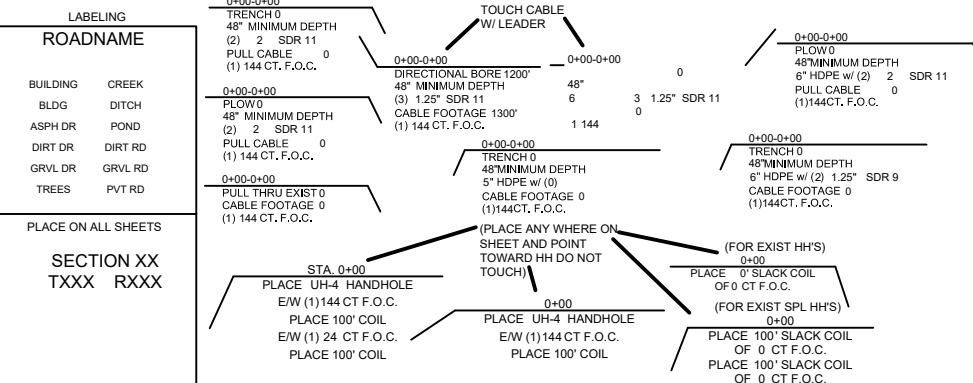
LABELING

ROADNAME

BUILDING CREEK
BLDG DITCH
ASPH DR POND
DIRT DR DIRT RD
GRVL DR GRVL RD
TREES PVT RD

PLACE ON ALL SHEETS

SECTION XX
TXXX RXXX

0+00-0+00
TRENCH 0
48" MINIMUM DEPTH
(2) 2 SDR 11
PULL CABLE 0
(1) 144 CT. F.O.C.

0+00-0+00
PLOW 0
48" MINIMUM DEPTH
(2) 2 SDR 11
PULL CABLE 0
(1) 144 CT. F.O.C.

0+00-0+00
PULL THRU EXIST 0
CABLE FOOTAGE 0
(1) 144 CT. F.O.C.

TOUCH CABLE
W/ LEADER

0+00-0+00
DIRECTIONAL BORE 1200'
48" MINIMUM DEPTH
(3) 1.25" SDR 11
CABLE FOOTAGE 1300'
(1) 144 CT. F.O.C.

0+00-0+00
48"
6 3 1.25" SDR 11
0
1 144

0

0+00-0+00
TRENCH 0
48"MINIMUM DEPTH
5" HDPE w/ (0)
CABLE FOOTAGE 0
(1)144CT. F.O.C.

0+00-0+00
PLOW 0
48"MINIMUM DEPTH
6" HDPE w/ (2) 2 SDR 11
PULL CABLE 0
(1)144CT. F.O.C.

0+00-0+00
TRENCH 0
48"MINIMUM DEPTH
6" HDPE w/ (2) 1.25" SDR 9
CABLE FOOTAGE 0
(1)144CT. F.O.C.

(PLACE ANY WHERE ON SHEET AND POINT TOWARD HH DO NOT TOUCH)

STA. 0+00
PLACE UH-4 HANDHOLE
E/W (1) 144 CT F.O.C.
PLACE 100' COIL
E/W (1) 24 CT F.O.C.
PLACE 100' COIL

0+00
PLACE UH-4 HANDHOLE
E/W (1) 144 CT F.O.C.
PLACE 100' COIL

(FOR EXIST HH'S)
0+00
PLACE 0' SLACK COIL
OF 0 CT F.O.C.

(FOR EXIST SPL HH'S)
0+00
PLACE 100' SLACK COIL
OF 0 CT F.O.C.
PLACE 100' SLACK COIL
OF 0 CT F.O.C.